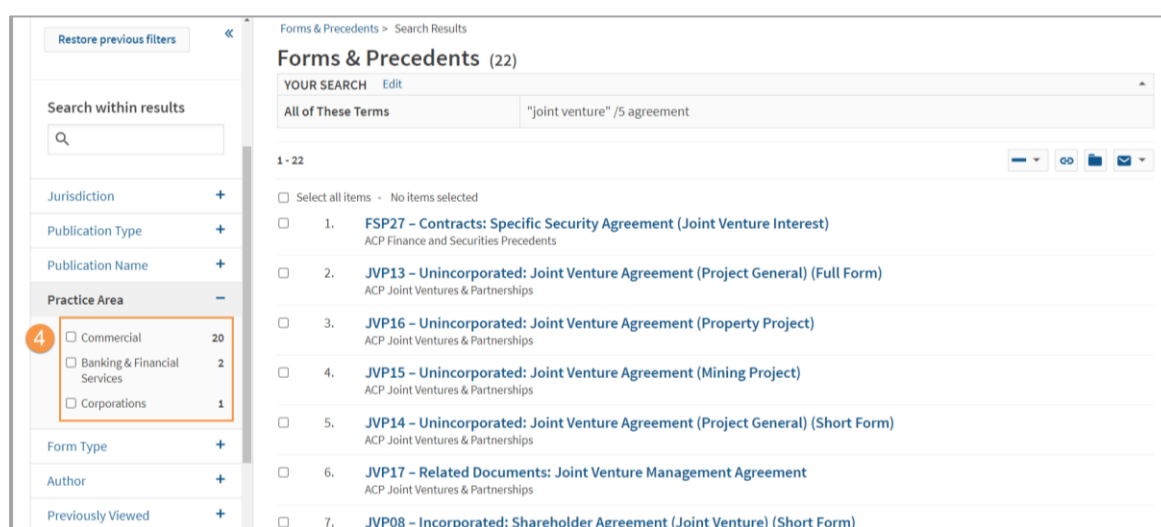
Restore previous filters
«

Search within results

Jurisdiction +
Publication Type +
Publication Name +
Practice Area −

4
Commercial 20
Banking & Financial Services 2
Corporations 1

Form Type +
Author +
Previously Viewed +

Forms & Precedents > Search Results

Forms & Precedents (22)

YOUR SEARCH Edit

| All of These Terms | "joint venture" /5 agreement |
|---|---|

1 - 22

Select all items · No items selected

1. FSP27 – Contracts: Specific Security Agreement (Joint Venture Interest)
ACP Finance and Securities Precedents

2. JVP13 – Unincorporated: Joint Venture Agreement (Project General) (Full Form)
ACP Joint Ventures & Partnerships

3. JVP16 – Unincorporated: Joint Venture Agreement (Property Project)
ACP Joint Ventures & Partnerships

4. JVP15 – Unincorporated: Joint Venture Agreement (Mining Project)
ACP Joint Ventures & Partnerships

5. JVP14 – Unincorporated: Joint Venture Agreement (Project General) (Short Form)
ACP Joint Ventures & Partnerships

6. JVP17 – Related Documents: Joint Venture Management Agreement
ACP Joint Ventures & Partnerships

7. JVP08 – Incorporated: Shareholder Agreement (Joint Venture) (Short Form)